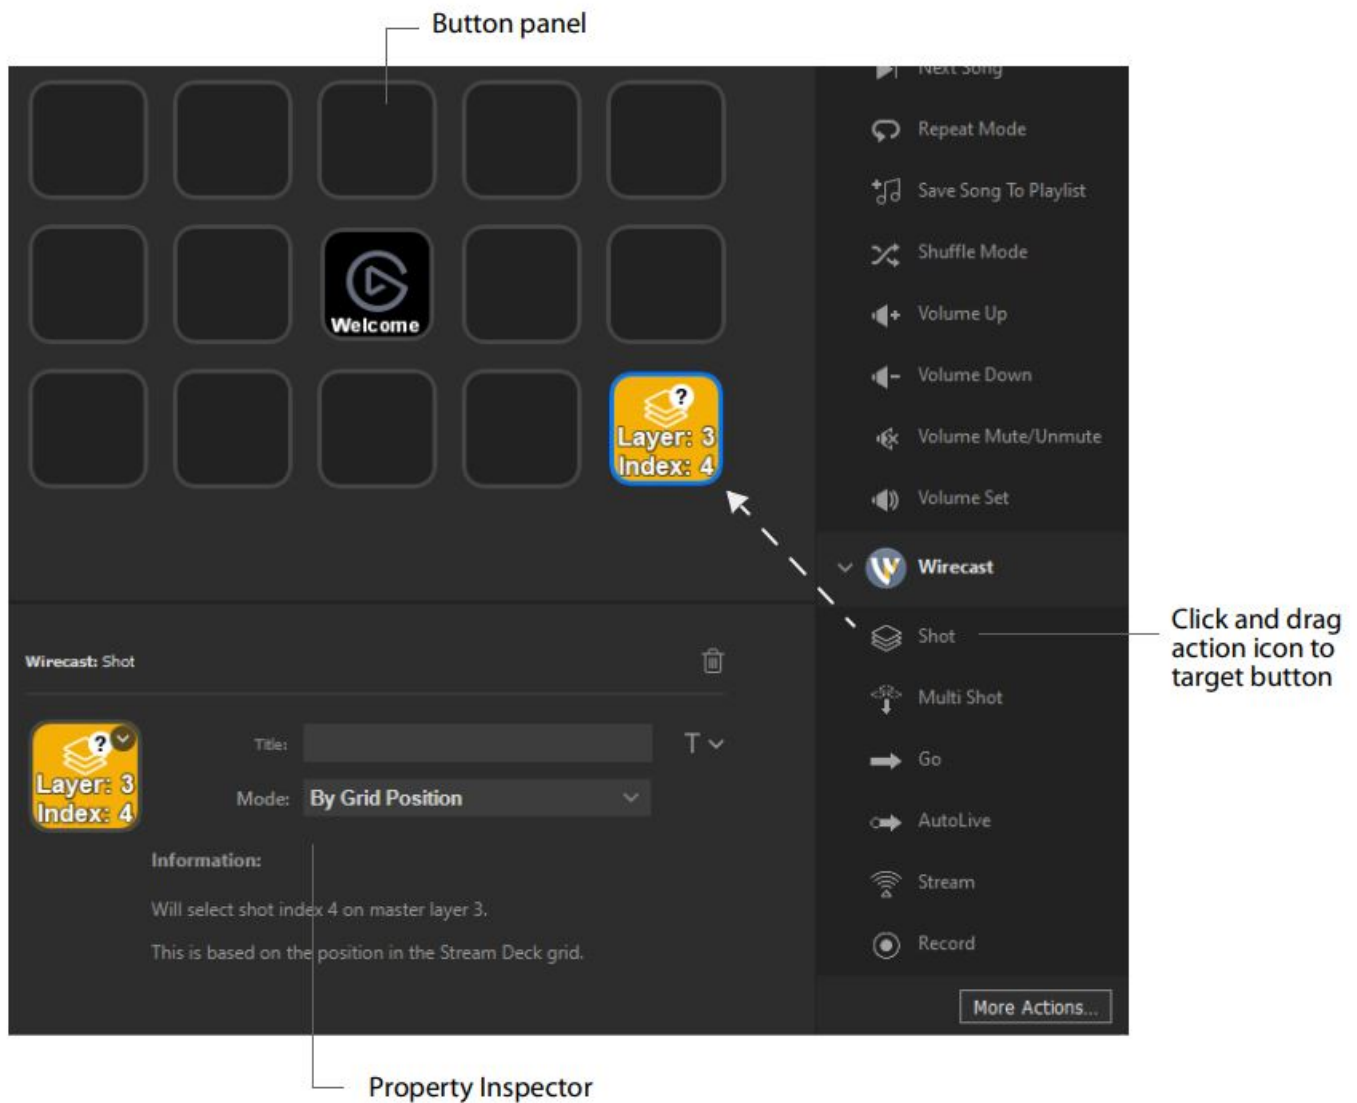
Button panel

Welcome

Layer: 3
Index: 4

Next Song
Repeat Mode
Save Song To Playlist
Shuffle Mode
Volume Up
Volume Down
Volume Mute/Unmute
Volume Set
Wirecast
Shot
Multi Shot
Go
AutoLive
Stream
Record
More Actions...

Click and drag action icon to target button

Wirecast: Shot

Layer: 3
Index: 4

Title:
T
Mode: By Grid Position

Information:

Will select shot index 4 on master layer 3.

This is based on the position in the Stream Deck grid.

Property Inspector